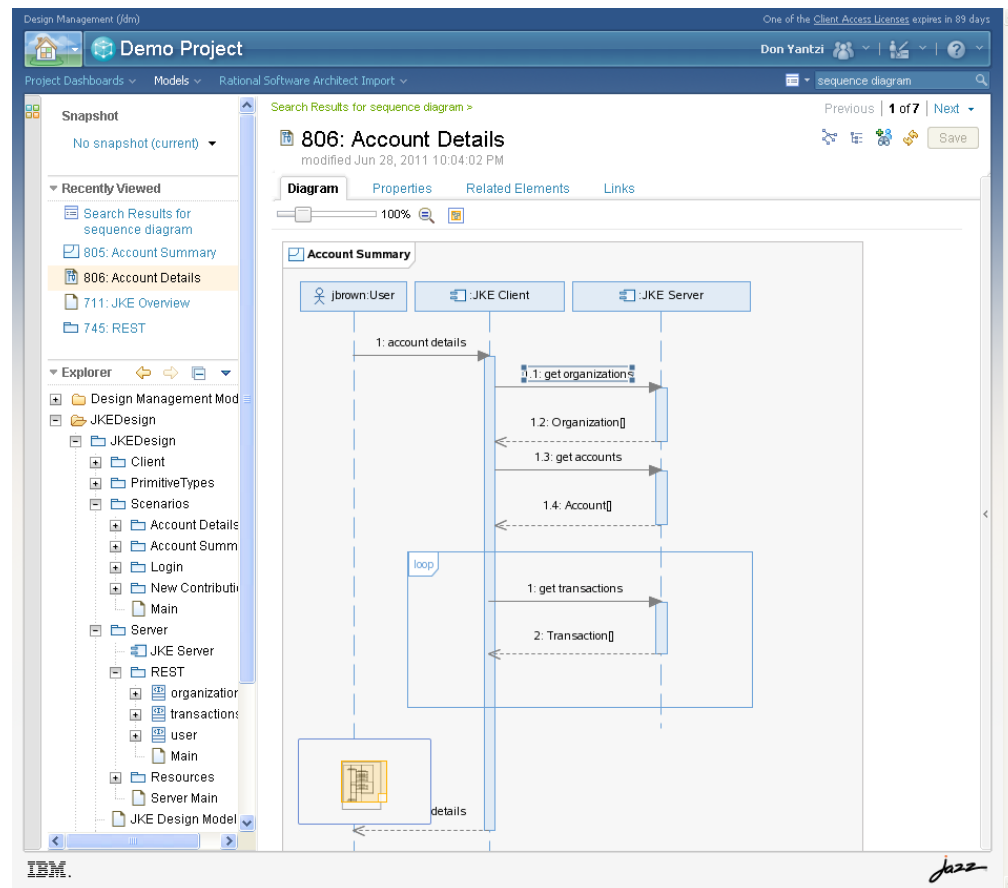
Design Management (/dm)

One of the Client Access Licenses expires in 89 days

Demo Project

Don Yantzi

Project Dashboards Models Rational Software Architect Import

sequence diagram

Snapshot

No snapshot (current)

Recently Viewed

Search Results for sequence diagram

805: Account Summary

806: Account Details

711: JKE Overview

745: REST

Explorer

Design Management Mod

JKEDesign

JKEDesign

Client

PrimitiveTypes

Scenarios

Account Details

Account Summ

Login

New Contributi

Main

Server

JKE Server

REST

organizatior

transactions

user

Main

Resources

Server Main

JKE Design Model

Search Results for sequence diagram >

Previous | 1 of 7 | Next

806: Account Details

modified Jun 28, 2011 10:04:02 PM

Save

Diagram Properties Related Elements Links

100%

Account Summary

jbrown:User

:JKE Client

:JKE Server

1: account details

1.1: get organizations

1.2: Organization[]

1.3: get accounts

1.4: Account[]

loop

1: get transactions

2: Transaction[]

details

IBM.

Jazz